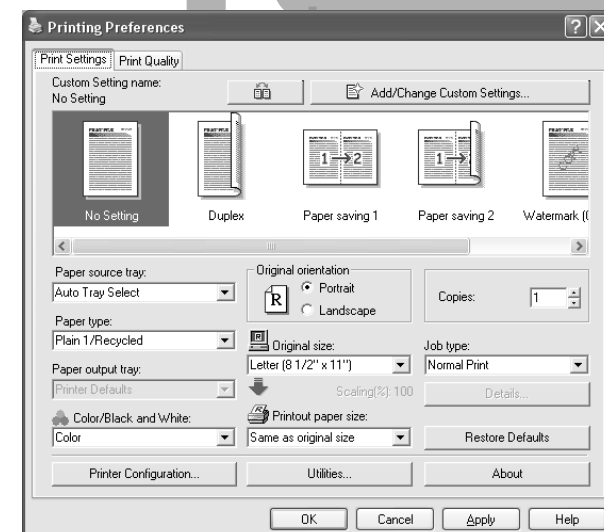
Printing Preferences

Print Settings | Print Quality

Custom Setting name:
No Setting

Add/Change Custom Settings...

1 → 2

1 →

No Setting | Duplex | Paper saving 1 | Paper saving 2 | Watermark (

Paper source tray:
Auto Tray Select

Original orientation
R
Portrait
Landscape

Copies: 1

Paper type:
Plain 1/Recycled

Original size:
Letter (8 1/2" x 11")

Job type:
Normal Print

Paper output tray:
Printer Defaults

Scaling(%): 100

Details...

Color/Black and White:
Color

Printout paper size:
Same as original size

Restore Defaults

Printer Configuration... | Utilities... | About

OK | Cancel | Apply | Help